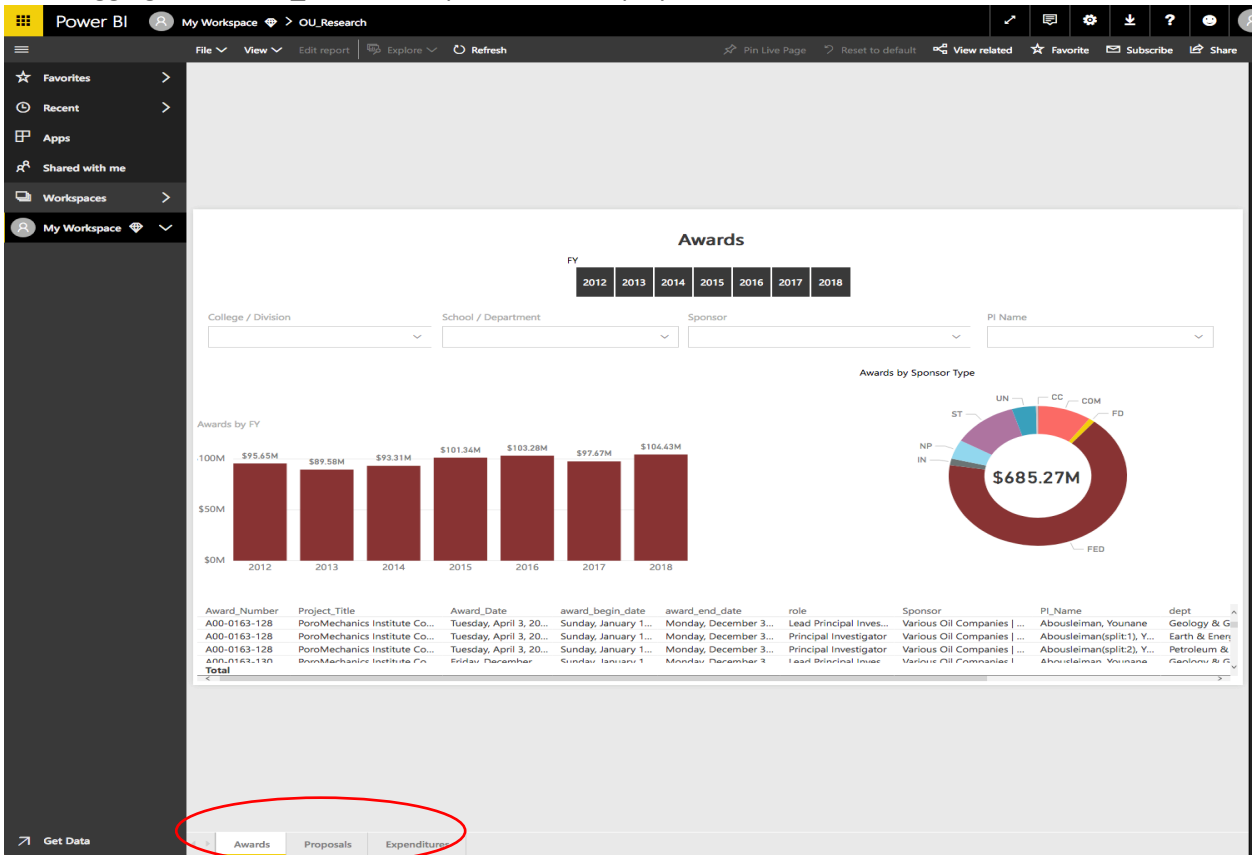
Power BI My Workspace > OU_Research

File View Edit report Explore Refresh Pin Live Page Reset to default View related Favorite Subscribe Share

Favorites
Recent
Apps
Shared with me
Workspaces
My Workspace

Awards

FY
2012 2013 2014 2015 2016 2017 2018

College / Division
School / Department
Sponsor
PI Name

Awards by Sponsor Type

Awards by FY

| 2012 | 2013 | 2014 | 2015 | 2016 | 2017 | 2018 |
|---|---|---|---|---|---|---|
| $95.65M | $89.58M | $93.31M | $101.34M | $103.28M | $97.67M | $104.43M |

100M
$50M
$0M

UN CC COM FD ST NP IN FED
$685.27M

| Award_Number | Project_Title | Award_Date | award_begin_date | award_end_date | role | Sponsor | PI_Name | dept |
|---|---|---|---|---|---|---|---|---|
| A00-0163-128 | PoroMechanics Institute Co... | Tuesday, April 3, 20... | Sunday, January 1... | Monday, December 3... | Lead Principal Inves... | Various Oil Companies \| ... | Abousleiman, Younane | Geology & G |
| A00-0163-128 | PoroMechanics Institute Co... | Tuesday, April 3, 20... | Sunday, January 1... | Monday, December 3... | Principal Investigator | Various Oil Companies \| ... | Abousleiman(split:1), Y... | Earth & Ener |
| A00-0163-128 | PoroMechanics Institute Co... | Tuesday, April 3, 20... | Sunday, January 1... | Monday, December 3... | Principal Investigator | Various Oil Companies \| ... | Abousleiman(split:2), Y... | Petroleum & |
| A00-0163-130 | PoroMechanics Institute Co... | Friday, December ... | Sunday, January 1... | Monday, December 3... | Lead Principal Inves... | Various Oil Companies \| ... | Abousleiman, Younane | Geology & G |
| Total | | | | | | | | |

Get Data

Awards Proposals Expenditures